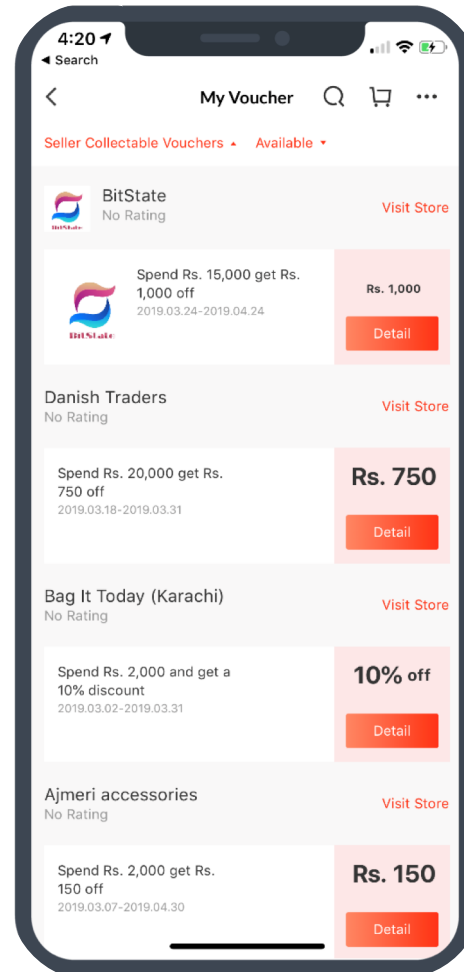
4:20
◀ Search

My Voucher

Seller Collectable Vouchers ▴ Available ▾

BitState
No Rating
Visit Store

BitState
Spend Rs. 15,000 get Rs. 1,000 off
2019.03.24-2019.04.24
Rs. 1,000
Detail

Danish Traders
No Rating
Visit Store

Spend Rs. 20,000 get Rs. 750 off
2019.03.18-2019.03.31
Rs. 750
Detail

Bag It Today (Karachi)
No Rating
Visit Store

Spend Rs. 2,000 and get a 10% discount
2019.03.02-2019.03.31
10% off
Detail

Ajmeri accessories
No Rating
Visit Store

Spend Rs. 2,000 get Rs. 150 off
2019.03.07-2019.04.30
Rs. 150
Detail